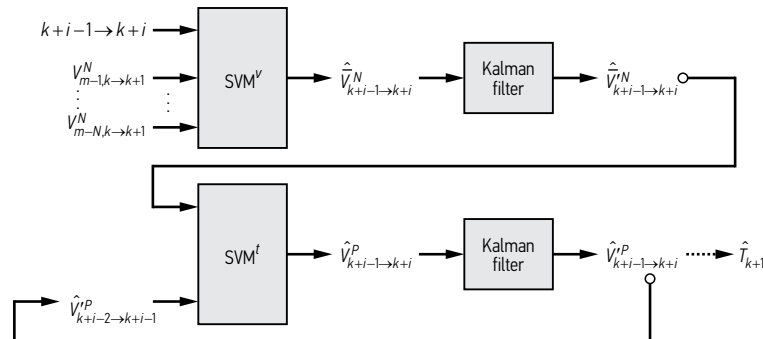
$k+i-1 \rightarrow k+i$

$V^{N}_{m-1,k\rightarrow k+1}$

$\vdots$

$V^{N}_{m-N,k\rightarrow k+1}$

$\vdots$

SVM$^{v}$

$\hat{V}^{N}_{k+i-1\rightarrow k+i}$

Kalman filter

$\hat{V}'^{N}_{k+i-1\rightarrow k+i}$

SVM$^{t}$

$\hat{V}'^{P}_{k+i-2\rightarrow k+i-1}$

$\hat{V}^{P}_{k+i-1\rightarrow k+i}$

Kalman filter

$\hat{V}'^{P}_{k+i-1\rightarrow k+i}$

$\hat{T}_{k+1}$